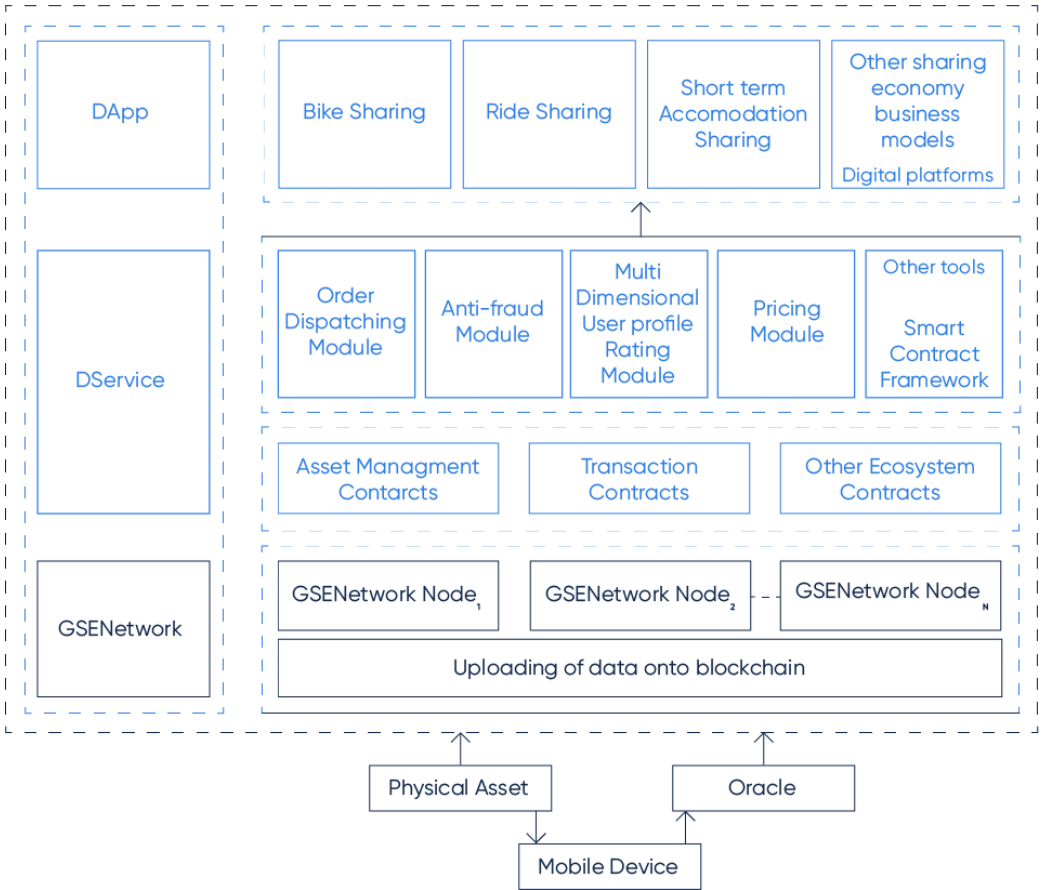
DApp

DService

GSENetwork

Bike Sharing

Ride Sharing

Short term Accomodation Sharing

Other sharing economy business models

Digital platforms

Order Dispatching Module

Anti-fraud Module

Multi Dimensional User profile Rating Module

Pricing Module

Other tools

Smart Contract Framework

Asset Managment Contarcts

Transaction Contracts

Other Ecosystem Contracts

GSENetwork Node$_1$

GSENetwork Node$_2$

GSENetwork Node$_N$

Uploading of data onto blockchain

Physical Asset

Oracle

Mobile Device